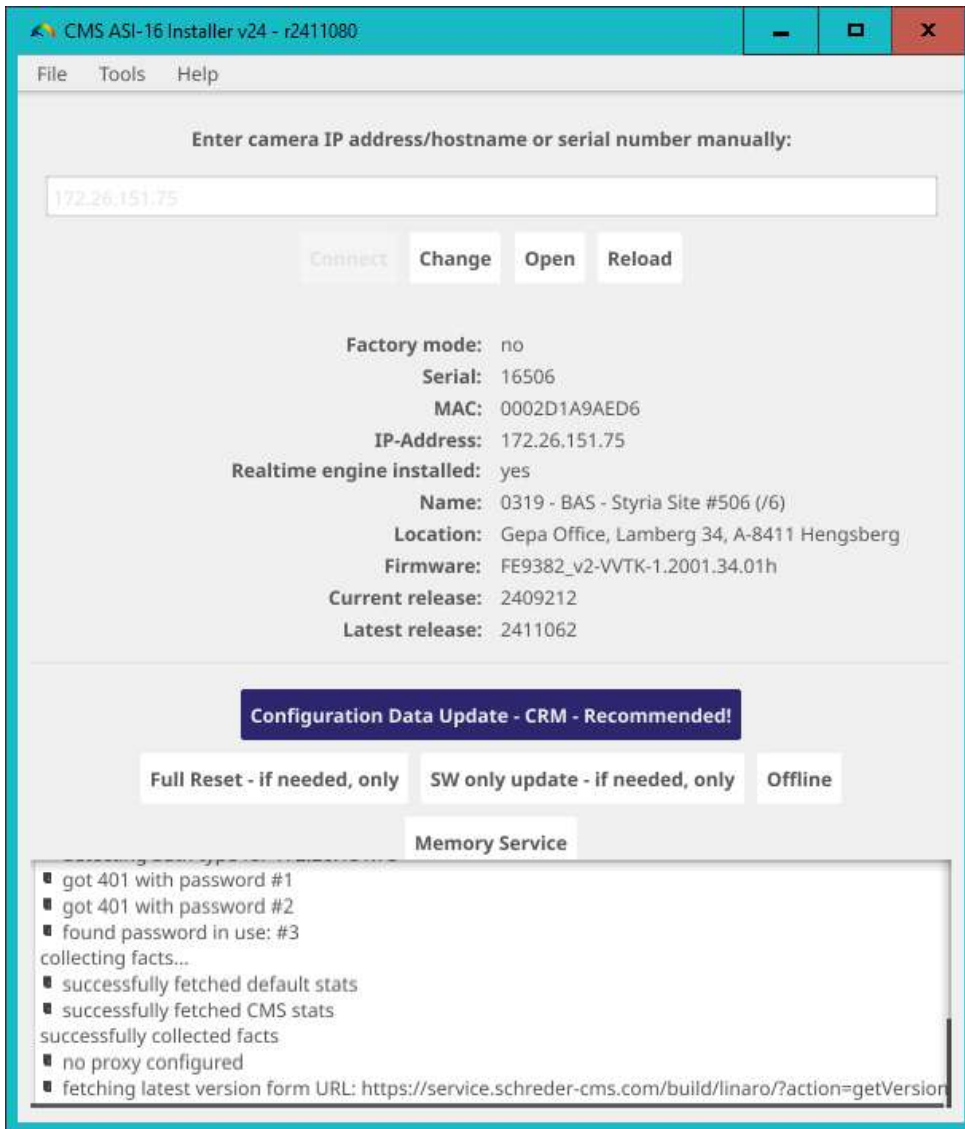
CMS ASI-16 Installer v24 - r2411080

File Tools Help

Enter camera IP address/hostname or serial number manually:

172.26.151.75

Connect Change Open Reload

| | |
|---|---|
| Factory mode: | no |
| Serial: | 16506 |
| MAC: | 0002D1A9AED6 |
| IP-Address: | 172.26.151.75 |
| Realtime engine installed: | yes |
| Name: | 0319 - BAS - Styria Site #506 (/6) |
| Location: | Gepa Office, Lamberg 34, A-8411 Hengsberg |
| Firmware: | FE9382_v2-VVTK-1.2001.34.01h |
| Current release: | 2409212 |
| Latest release: | 2411062 |

Configuration Data Update - CRM - Recommended!

Full Reset - if needed, only SW only update - if needed, only Offline

Memory Service

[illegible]
got 401 with password #1
got 401 with password #2
found password in use: #3
collecting facts...
successfully fetched default stats
successfully fetched CMS stats
successfully collected facts
no proxy configured
fetching latest version form URL: https://service.schreder-cms.com/build/linaro/?action=getVersion